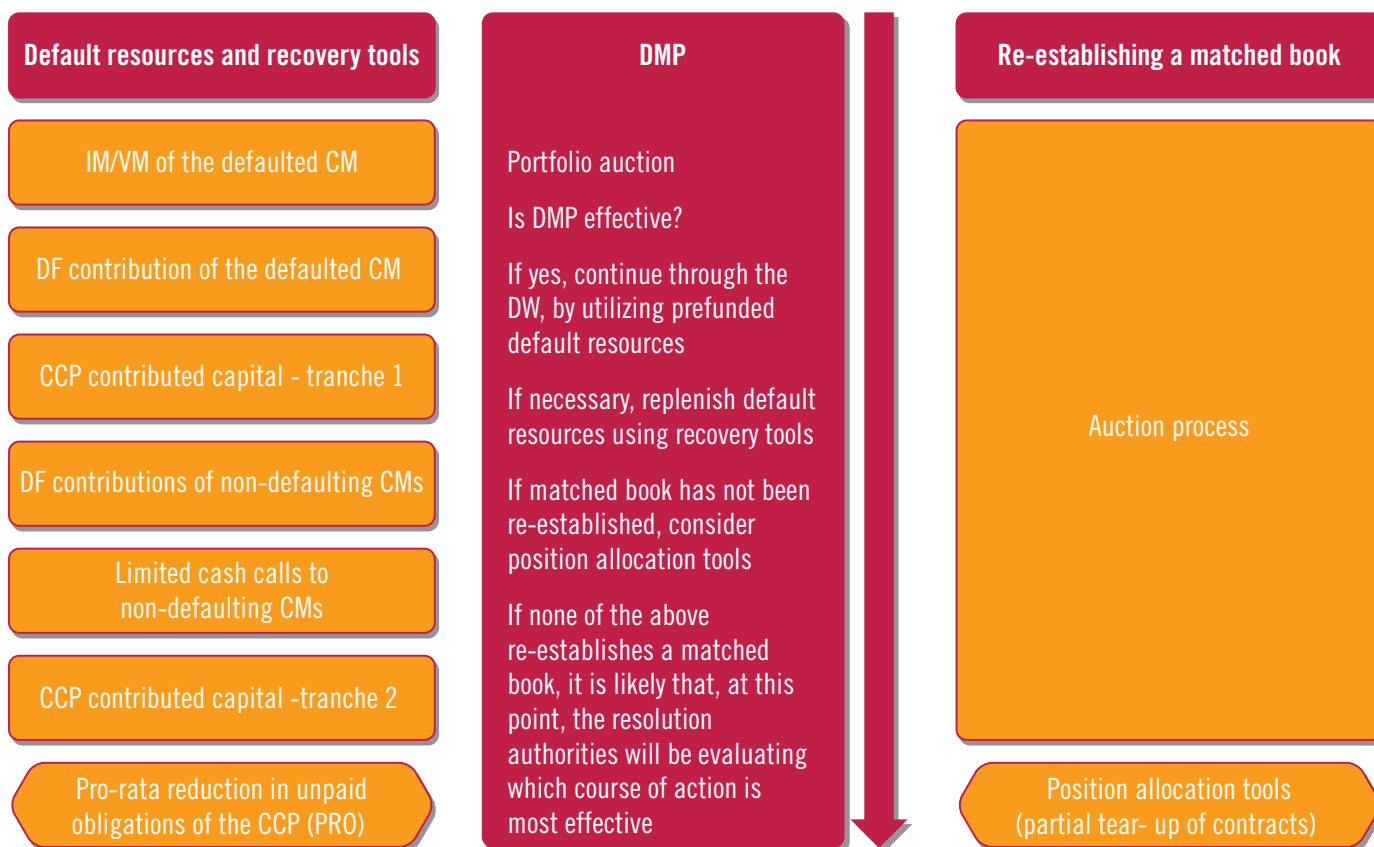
Default resources and recovery tools

IM/VM of the defaulted CM

DF contribution of the defaulted CM

CCP contributed capital - tranche 1

DF contributions of non-defaulting CMs

Limited cash calls to non-defaulting CMs

CCP contributed capital -tranche 2

Pro-rata reduction in unpaid obligations of the CCP (PRO)

DMP

Portfolio auction

Is DMP effective?

If yes, continue through the DW, by utilizing prefunded default resources

If necessary, replenish default resources using recovery tools

If matched book has not been re-established, consider position allocation tools

If none of the above re-establishes a matched book, it is likely that, at this point, the resolution authorities will be evaluating which course of action is most effective

Re-establishing a matched book

Auction process

Position allocation tools (partial tear- up of contracts)